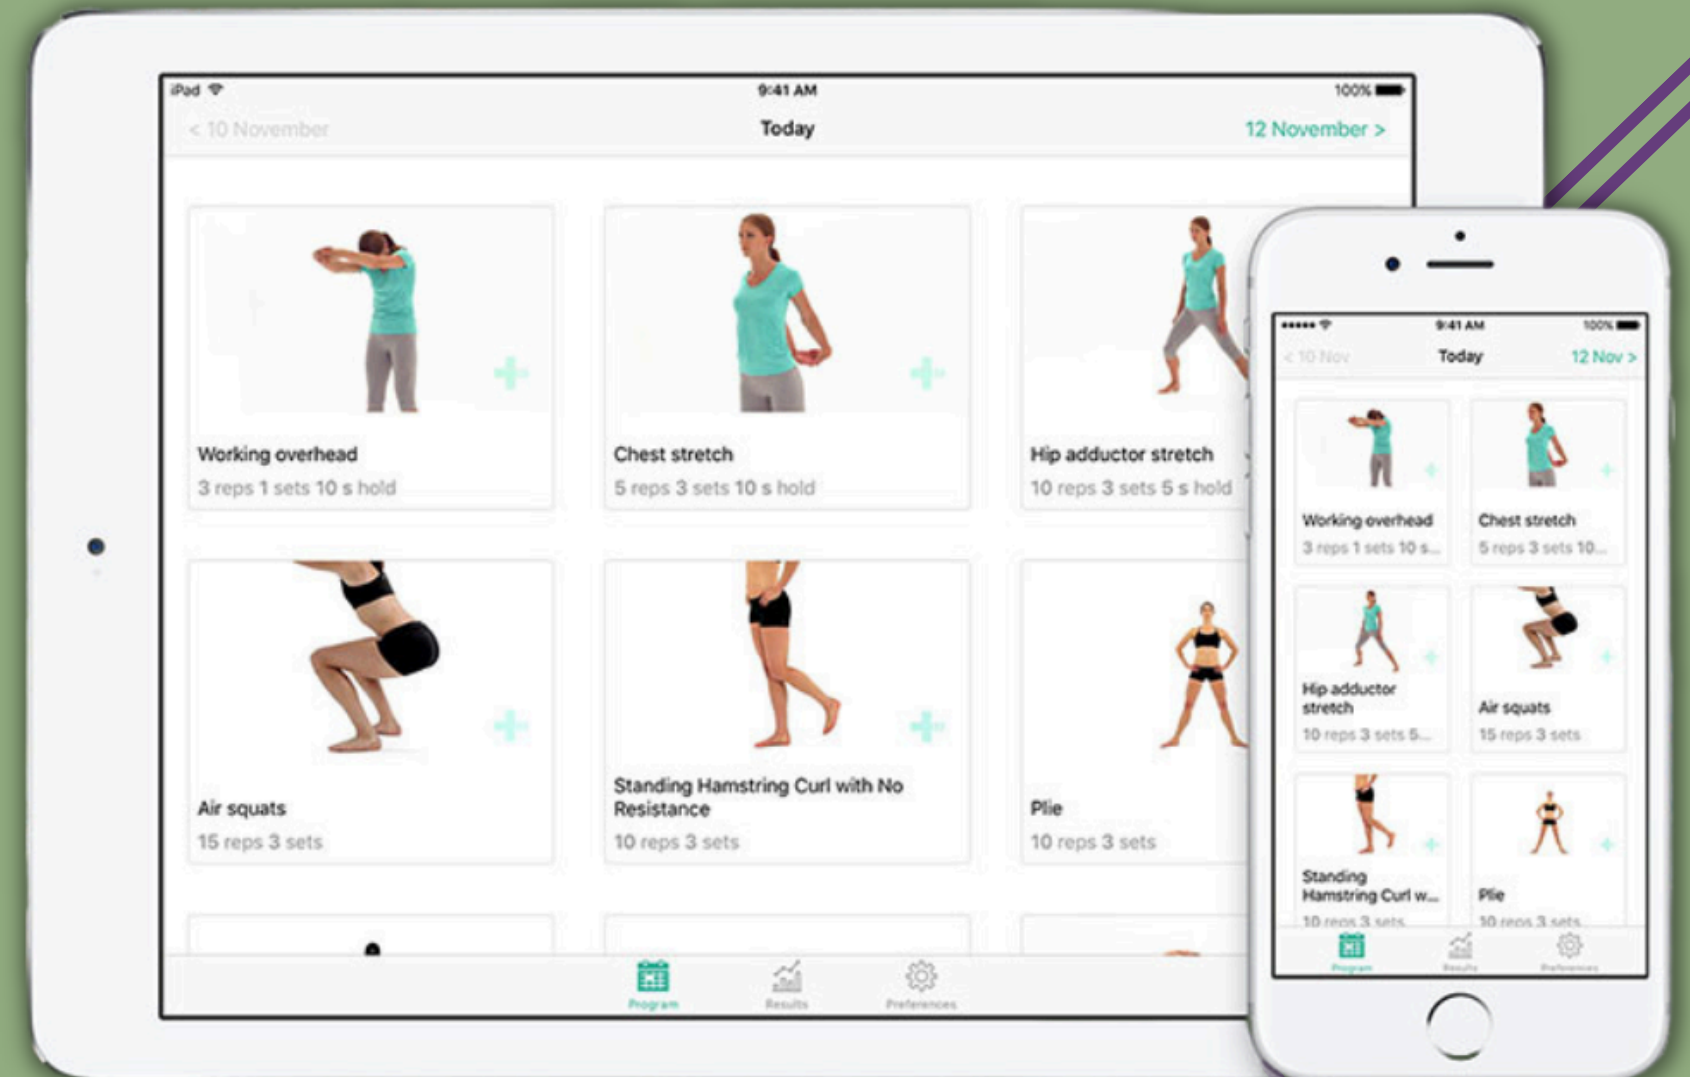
iPad
9:41 AM
100%

< 10 November
Today
12 November >

Working overhead
3 reps 1 sets 10 s hold

Chest stretch
5 reps 3 sets 10 s hold

Hip adductor stretch
10 reps 3 sets 5 s hold

Air squats
15 reps 3 sets

Standing Hamstring Curl with No Resistance
10 reps 3 sets

Plie
10 reps 3 sets

Program
Results
Preferences

9:41 AM
100%
< 10 Nov
Today
12 Nov >

Working overhead
3 reps 1 sets 10 s...

Chest stretch
5 reps 3 sets 10...

Hip adductor stretch
10 reps 3 sets 5...

Air squats
15 reps 3 sets

Standing Hamstring Curl w...
10 reps 3 sets

Plie
10 reps 3 sets

Program
Results
Preferences